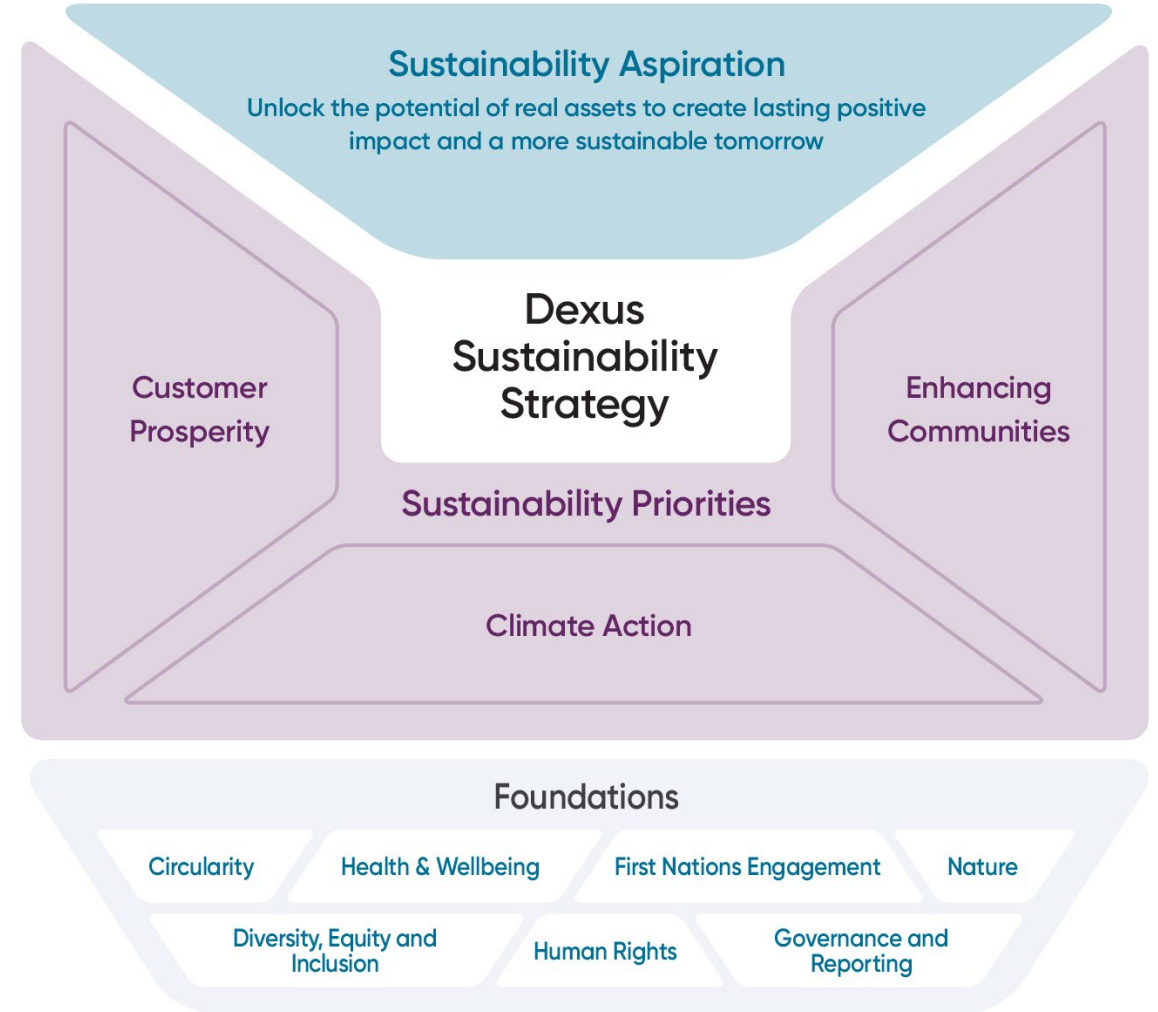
Sustainability Aspiration

Unlock the potential of real assets to create lasting positive impact and a more sustainable tomorrow

Customer Prosperity

Dexus Sustainability Strategy

Enhancing Communities

Sustainability Priorities

Climate Action

Foundations

Circularity

Health & Wellbeing

First Nations Engagement

Nature

Diversity, Equity and Inclusion

Human Rights

Governance and Reporting